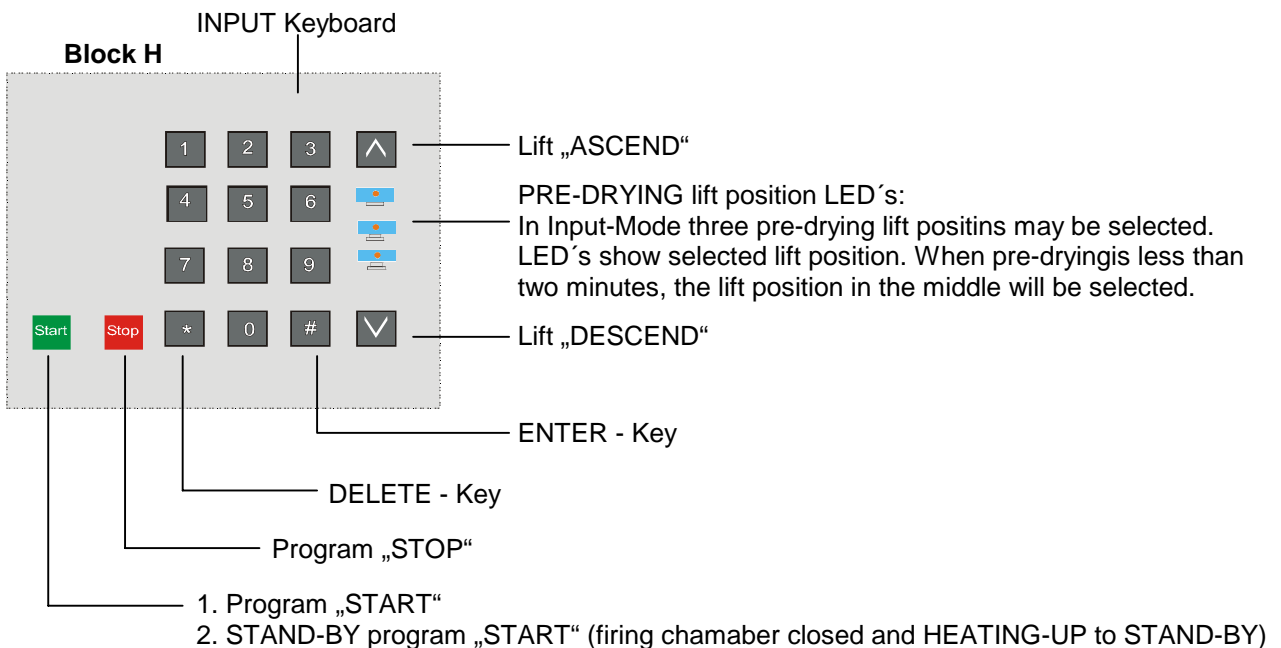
INPUT Keyboard

Block H

1 2 3
4 5 6
7 8 9
Start Stop * 0 #

Lift „ASCEND“

PRE-DRYING lift position LED´s:
In Input-Mode three pre-drying lift positins may be selected. LED´s show selected lift position. When pre-dryingis less than two minutes, the lift position in the middle will be selected.

Lift „DESCEND“

ENTER - Key

DELETE - Key

Program „STOP“

1. Program „START“
2. STAND-BY program „START“ (firing chamaber closed and HEATING-UP to STAND-BY)